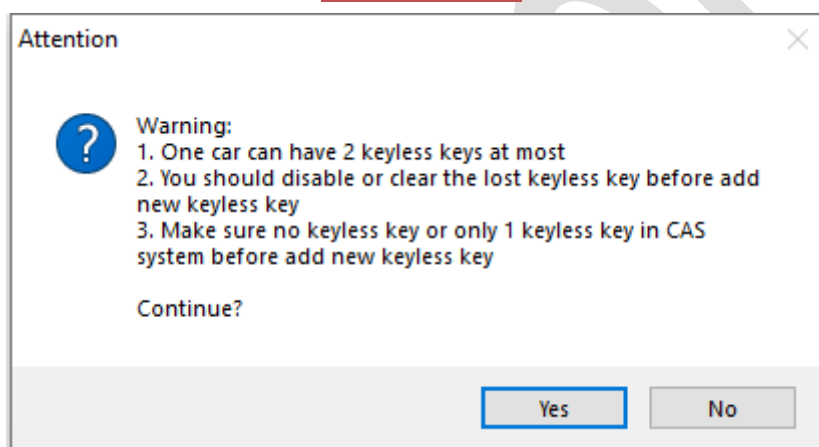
Attention

Warning:
1. One car can have 2 keyless keys at most
2. You should disable or clear the lost keyless key before add new keyless key
3. Make sure no keyless key or only 1 keyless key in CAS system before add new keyless key

Continue?

Yes

No